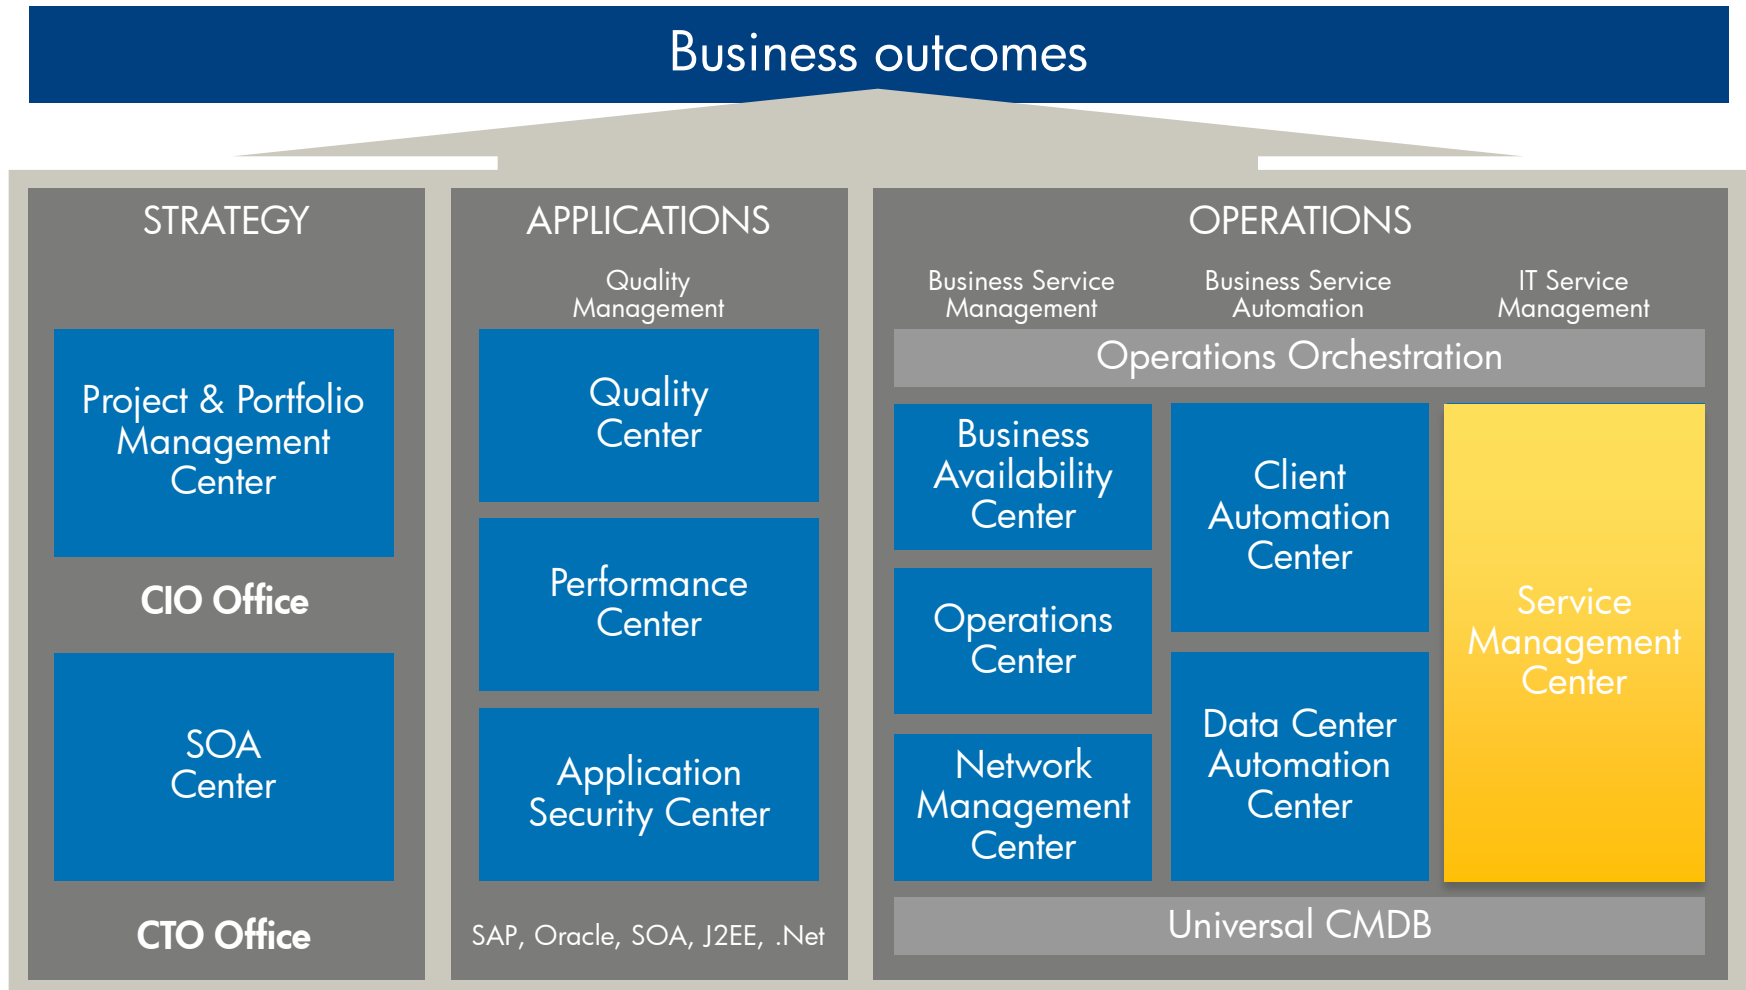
Business outcomes

STRATEGY

Project & Portfolio Management Center

CIO Office

SOA Center

CTO Office

APPLICATIONS

Quality Management

Quality Center

Performance Center

Application Security Center

SAP, Oracle, SOA, J2EE, .Net

OPERATIONS

Business Service Management

Business Service Automation

IT Service Management

Operations Orchestration

Business Availability Center

Operations Center

Network Management Center

Client Automation Center

Data Center Automation Center

Service Management Center

Universal CMDB